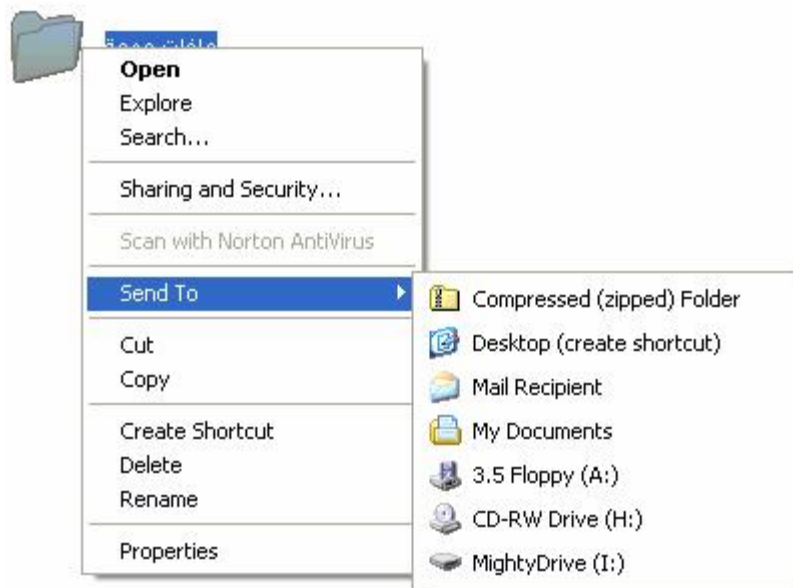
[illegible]

Open
Explore
Search...

Sharing and Security...

Scan with Norton AntiVirus

Send To

Cut
Copy

Create Shortcut
Delete
Rename

Properties

Compressed (zipped) Folder
Desktop (create shortcut)
Mail Recipient
My Documents
3.5 Floppy (A:)
CD-RW Drive (H:)
MightyDrive (I:)